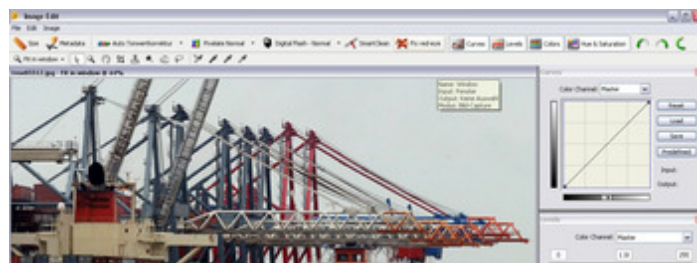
Image Edit
File Edit Image
Size Metadata Auto Tonwertkorrektur Pixelate Normal Digital Flash - Normal SmartClean Fix red eye Curves Levels Colors Hue & Saturation
Fit in window
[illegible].jpg - Fit in window @ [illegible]%
Name: Window
Input: Paradise
Output: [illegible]
Modus: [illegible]
Curves
Color Channel: Master
Reset
Load
Save
Predefined
Input:
Output:
Levels
Color Channel: Master
0
1.0
255